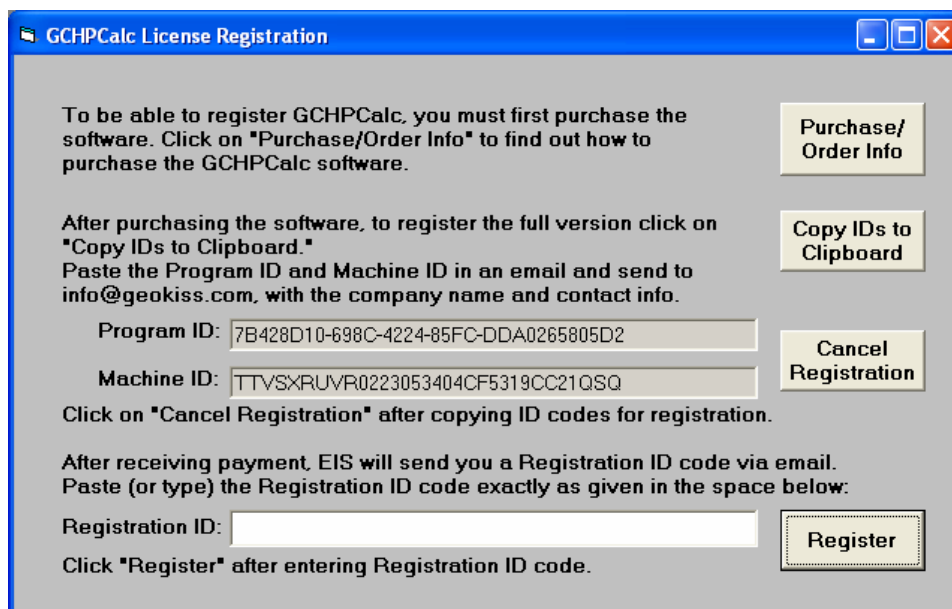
GCHPCalc License Registration

To be able to register GCHPCalc, you must first purchase the software. Click on "Purchase/Order Info" to find out how to purchase the GCHPCalc software.

Purchase/ Order Info

After purchasing the software, to register the full version click on "Copy IDs to Clipboard."
Paste the Program ID and Machine ID in an email and send to info@geokiss.com, with the company name and contact info.

Copy IDs to Clipboard

Program ID: 7B428D10-698C-4224-85FC-DDA0265805D2

Machine ID: TTVSXRUVR0223053404CF5319CC21QSQ

Cancel Registration

Click on "Cancel Registration" after copying ID codes for registration.

After receiving payment, EIS will send you a Registration ID code via email.
Paste (or type) the Registration ID code exactly as given in the space below:

Registration ID:

Register

Click "Register" after entering Registration ID code.